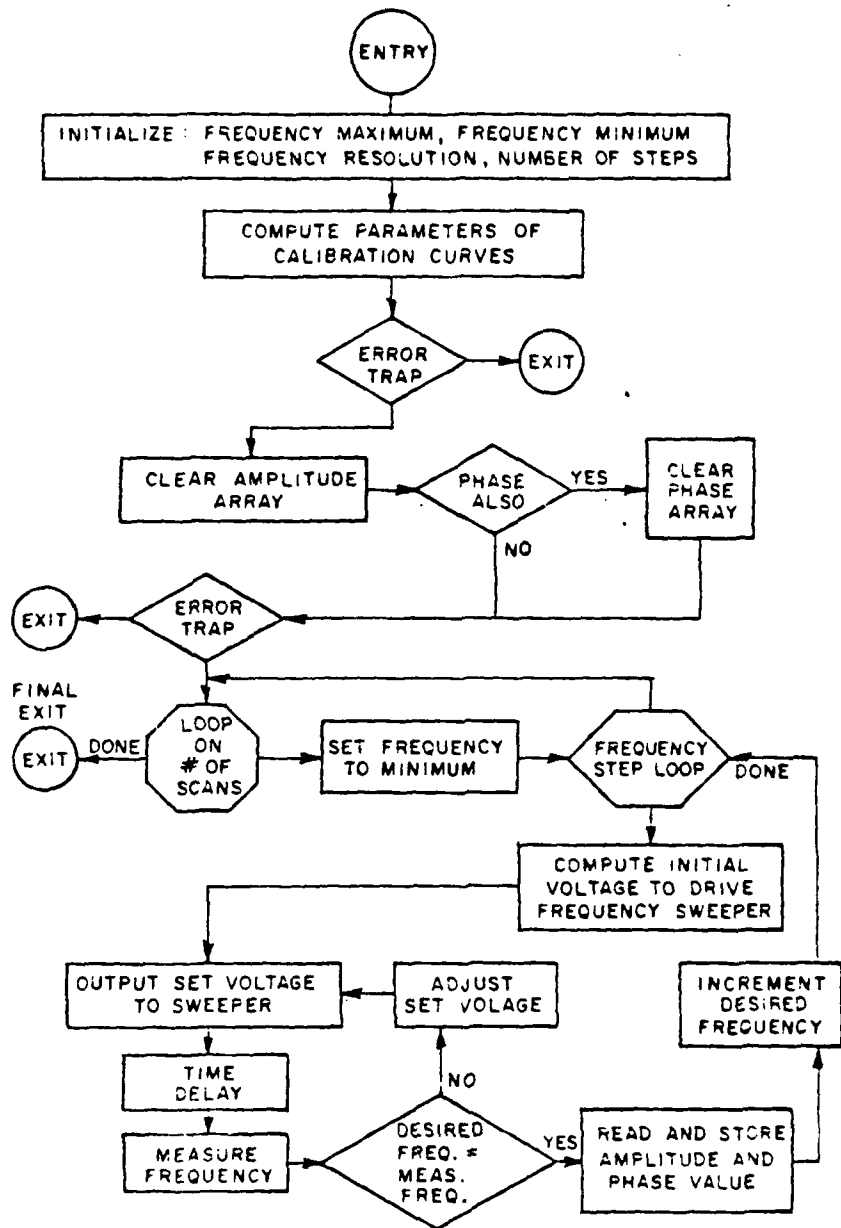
ENTRY

INITIALIZE: FREQUENCY MAXIMUM, FREQUENCY MINIMUM FREQUENCY RESOLUTION, NUMBER OF STEPS

COMPUTE PARAMETERS OF CALIBRATION CURVES

ERROR TRAP

EXIT

CLEAR AMPLITUDE ARRAY

PHASE ALSO

YES

CLEAR PHASE ARRAY

NO

EXIT

ERROR TRAP

FINAL EXIT

EXIT

DONE

LOOP ON # OF SCANS

SET FREQUENCY TO MINIMUM

FREQUENCY STEP LOOP

DONE

COMPUTE INITIAL VOLTAGE TO DRIVE FREQUENCY SWEEPER

OUTPUT SET VOLTAGE TO SWEEPER

ADJUST SET VOLAGE

INCREMENT DESIRED FREQUENCY

NO

TIME DELAY

MEASURE FREQUENCY

DESIRED FREQ. $\neq$ MEAS. FREQ.

YES

READ AND STORE AMPLITUDE AND PHASE VALUE